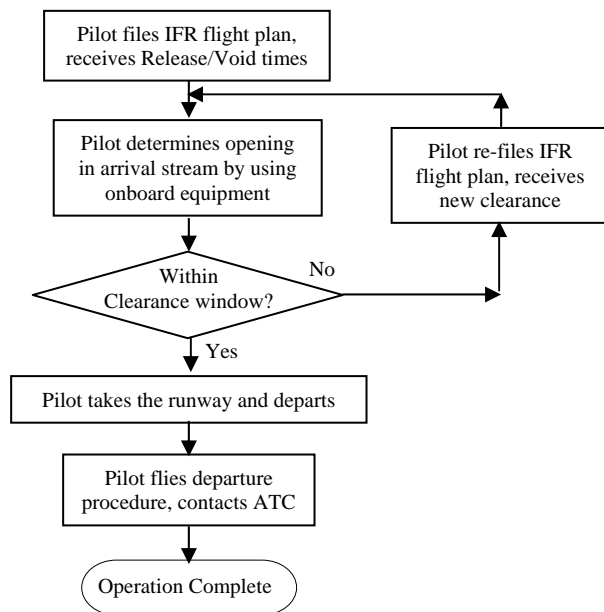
Pilot files IFR flight plan, receives Release/Void times

Pilot determines opening in arrival stream by using onboard equipment

Pilot re-files IFR flight plan, receives new clearance

Within Clearance window?

No

Yes

Pilot takes the runway and departs

Pilot flies departure procedure, contacts ATC

Operation Complete